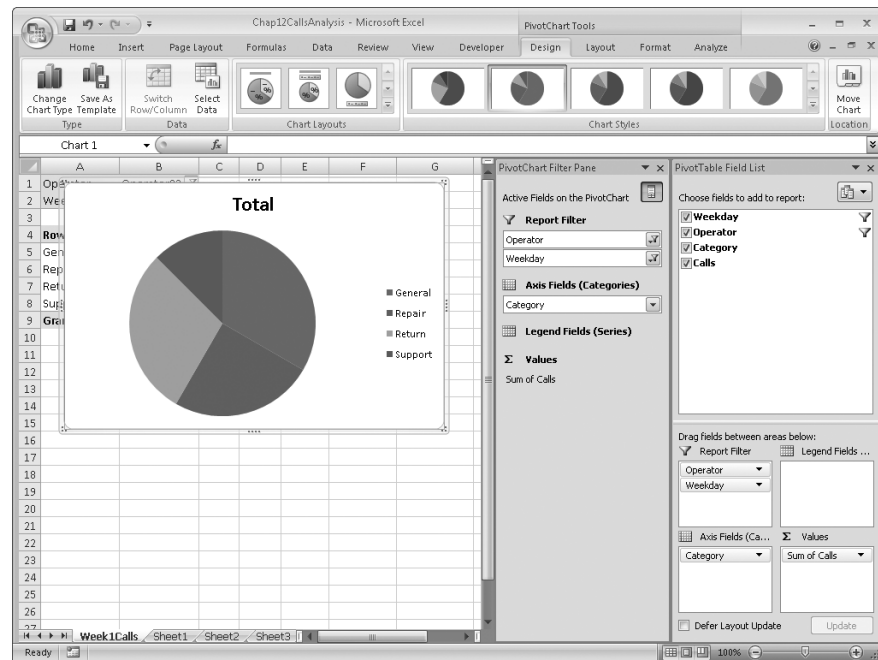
Chap12CallsAnalysis - Microsoft Excel

PivotChart Tools

Home Insert Page Layout Formulas Data Review View Developer Design Layout Format Analyze

Change Chart Type Save As Template
Type

Switch Row/Column Select Data
Data

Chart Layouts

Chart Styles

Move Chart
Location

Chart 1

$f_x$

A B C D E F G

1 Op
2 We
3
4 Row
5 Gen
6 Rep
7 Ret
8 Sup
9 Gra
10
11
12
13
14
15
16
17
18
19
20
21
22
23
24
25
26
27

Total

General
Repair
Return
Support

PivotChart Filter Pane

Active Fields on the PivotChart

Report Filter

Operator

Weekday

Axis Fields (Categories)

Category

Legend Fields (Series)

Σ Values

Sum of Calls

PivotTable Field List

Choose fields to add to report:

Weekday
Operator
Category
Calls

Drag fields between areas below:

Report Filter

Legend Fields ...

Operator

Weekday

Axis Fields (Ca...

Σ Values

Category

Sum of Calls

Defer Layout Update

Update

Week1Calls Sheet1 Sheet2 Sheet3

Ready

100%